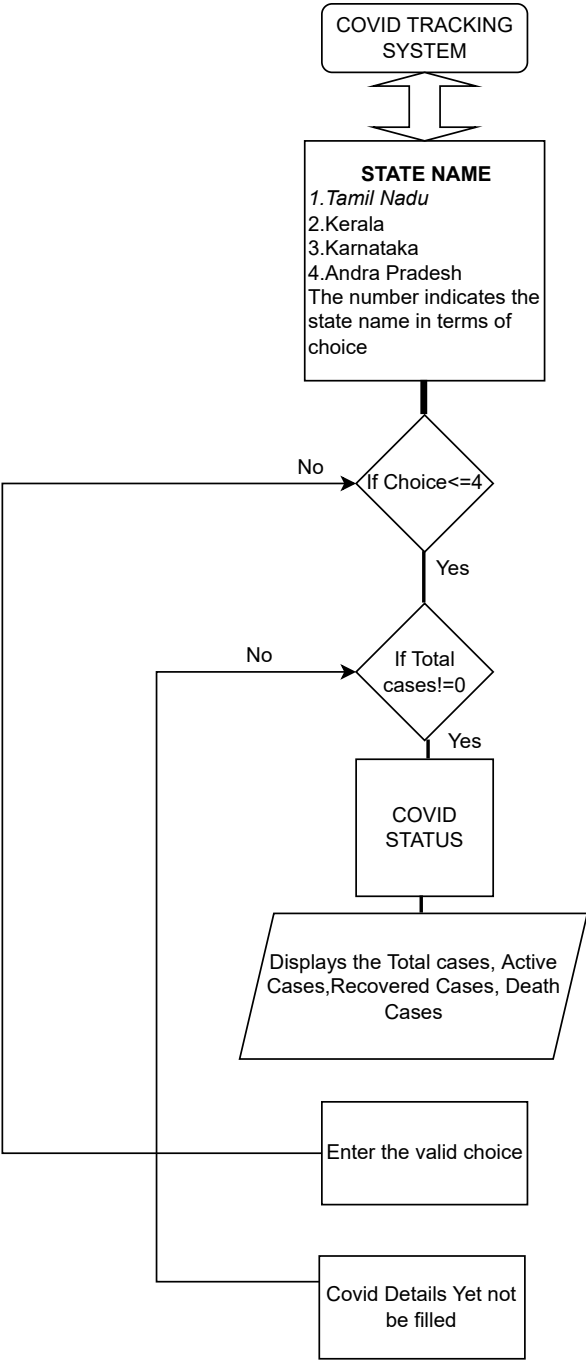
COVID TRACKING SYSTEM

STATE NAME
1.Tamil Nadu
2.Kerala
3.Karnataka
4.Andra Pradesh
The number indicates the state name in terms of choice

No

If Choice<=4

Yes

No

If Total cases!=0

Yes

COVID STATUS

Displays the Total cases, Active Cases,Recovered Cases, Death Cases

Enter the valid choice

Covid Details Yet not be filled